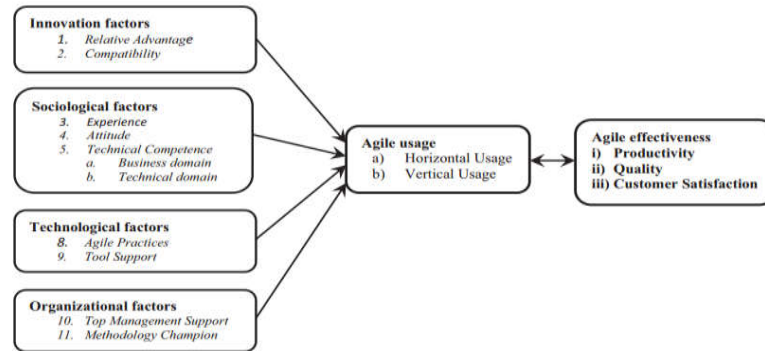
Innovation factors
1. Relative Advantage
2. Compatibility

Sociological factors
3. Experience
4. Attitude
5. Technical Competence
a. Business domain
b. Technical domain

Technological factors
8. Agile Practices
9. Tool Support

Organizational factors
10. Top Management Support
11. Methodology Champion

Agile usage
a) Horizontal Usage
b) Vertical Usage

Agile effectiveness
i) Productivity
ii) Quality
iii) Customer Satisfaction